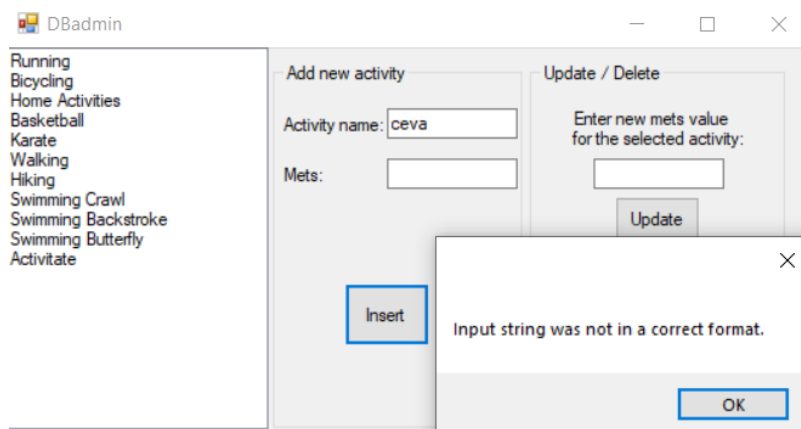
DBadmin

Running
Bicycling
Home Activities
Basketball
Karate
Walking
Hiking
Swimming Crawl
Swimming Backstroke
Swimming Butterfly
Activitate

Add new activity

Activity name: ceva

Mets:

Insert

Update / Delete

Enter new mets value for the selected activity:

Update

Input string was not in a correct format.

OK